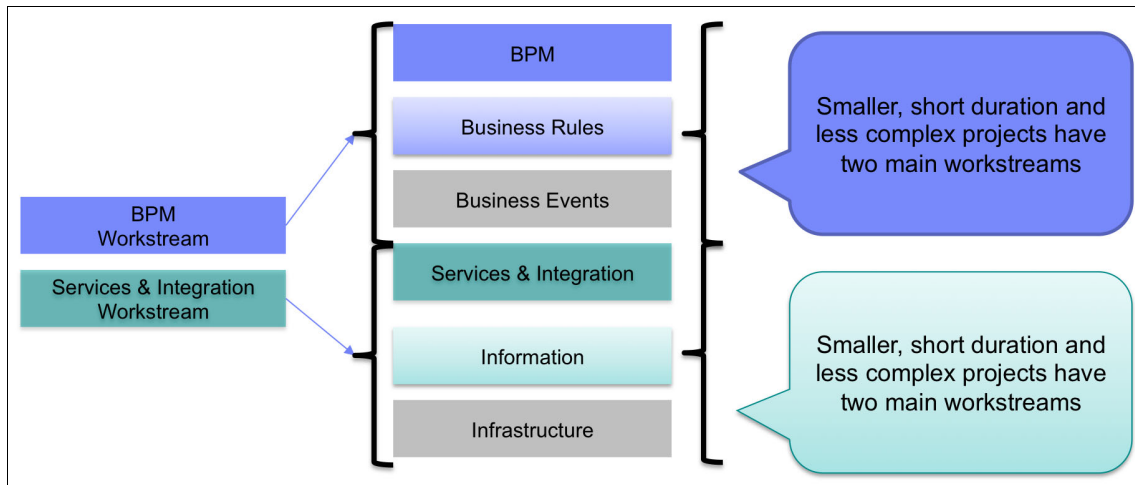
BPM Workstream

Services & Integration Workstream

BPM

Business Rules

Business Events

Services & Integration

Information

Infrastructure

Smaller, short duration and less complex projects have two main workstreams

Smaller, short duration and less complex projects have two main workstreams